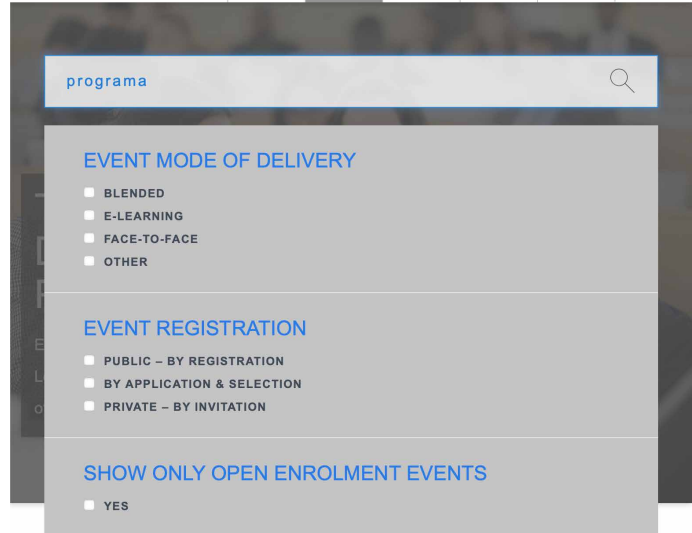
programa

EVENT MODE OF DELIVERY

BLENDED
E-LEARNING
FACE-TO-FACE
OTHER

EVENT REGISTRATION

PUBLIC – BY REGISTRATION
BY APPLICATION & SELECTION
PRIVATE – BY INVITATION

SHOW ONLY OPEN ENROLMENT EVENTS

YES